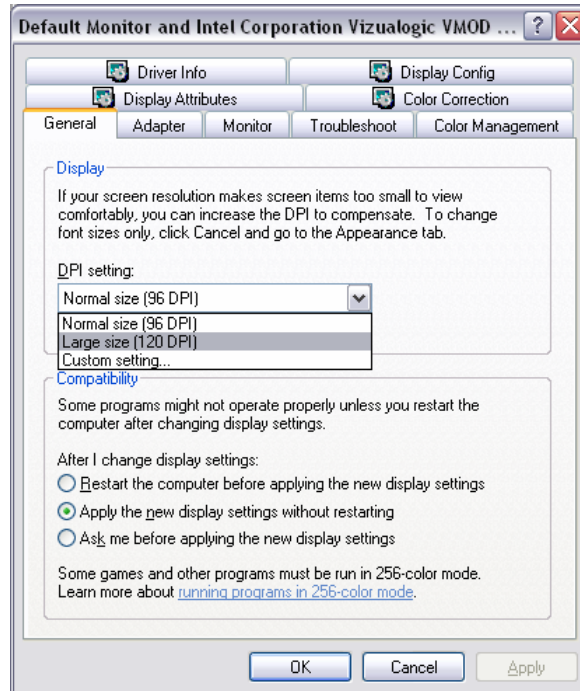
Default Monitor and Intel Corporation Vizualogic VMOD ... ? X

Driver Info
Display Config
Display Attributes
Color Correction
General
Adapter
Monitor
Troubleshoot
Color Management

Display

If your screen resolution makes screen items too small to view comfortably, you can increase the DPI to compensate. To change font sizes only, click Cancel and go to the Appearance tab.

DPI setting:

Normal size (96 DPI)

Normal size (96 DPI)
Large size (120 DPI)
Custom setting...

Compatibility

Some programs might not operate properly unless you restart the computer after changing display settings.

After I change display settings:

Restart the computer before applying the new display settings

Apply the new display settings without restarting

Ask me before applying the new display settings

Some games and other programs must be run in 256-color mode. Learn more about running programs in 256-color mode.

OK
Cancel
Apply